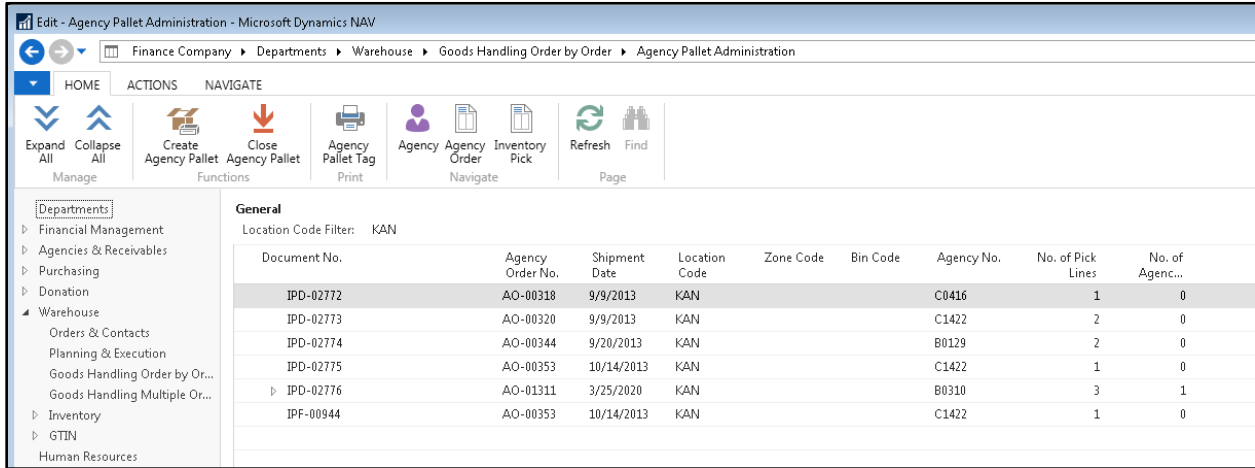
Edit - Agency Pallet Administration - Microsoft Dynamics NAV

Finance Company ▸ Departments ▸ Warehouse ▸ Goods Handling Order by Order ▸ Agency Pallet Administration

HOME ACTIONS NAVIGATE

Expand All | Collapse All | Create Agency Pallet | Close Agency Pallet | Agency Pallet Tag | Agency | Agency Order | Inventory Pick | Refresh | Find

Manage | Functions | Print | Navigate | Page

Departments
Financial Management
Agencies & Receivables
Purchasing
Donation
Warehouse
Orders & Contacts
Planning & Execution
Goods Handling Order by Or...
Goods Handling Multiple Or...
Inventory
GTIN
Human Resources

General
Location Code Filter: KAN

| Document No. | Agency Order No. | Shipment Date | Location Code | Zone Code | Bin Code | Agency No. | No. of Pick Lines | No. of Agenc... |
|---|---|---|---|---|---|---|---|---|
| IPD-02772 | AO-00318 | 9/9/2013 | KAN | | | C0416 | 1 | 0 |
| IPD-02773 | AO-00320 | 9/9/2013 | KAN | | | C1422 | 2 | 0 |
| IPD-02774 | AO-00344 | 9/20/2013 | KAN | | | B0129 | 2 | 0 |
| IPD-02775 | AO-00353 | 10/14/2013 | KAN | | | C1422 | 1 | 0 |
| IPD-02776 | AO-01311 | 3/25/2020 | KAN | | | B0310 | 3 | 1 |
| IPF-00944 | AO-00353 | 10/14/2013 | KAN | | | C1422 | 1 | 0 |